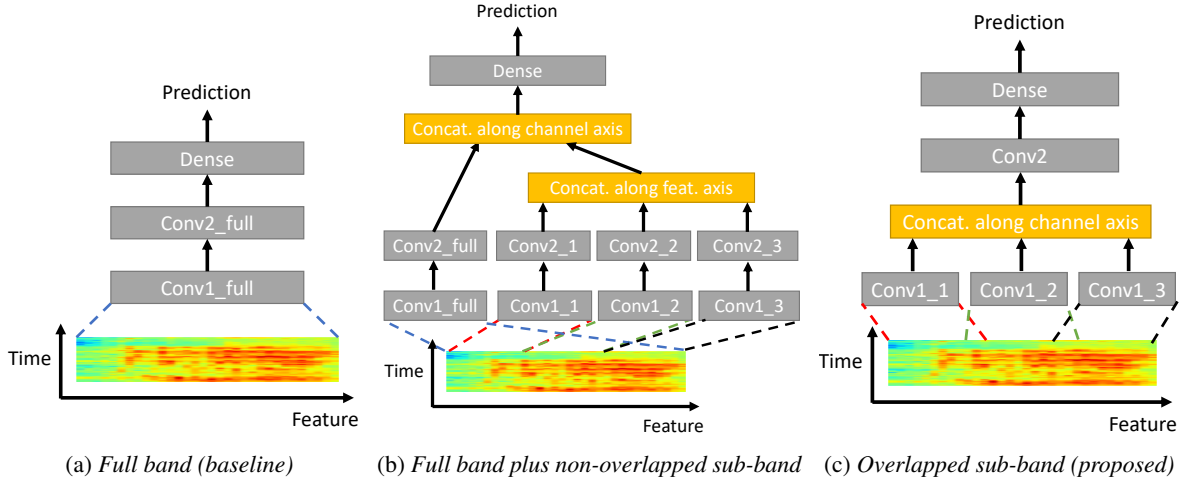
Prediction

Dense

Conv2_full

Conv1_full

Time

Feature

(a) *Full band (baseline)*

Prediction

Dense

Concat. along channel axis

Concat. along feat. axis

Conv2_full

Conv2_1

Conv2_2

Conv2_3

Conv1_full

Conv1_1

Conv1_2

Conv1_3

Time

Feature

(b) *Full band plus non-overlapped sub-band*

Prediction

Dense

Conv2

Concat. along channel axis

Conv1_1

Conv1_2

Conv1_3

Time

Feature

(c) *Overlapped sub-band (proposed)*